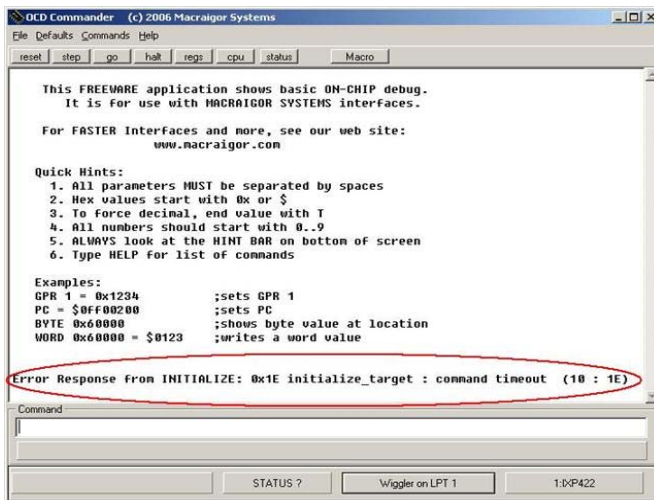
OCD Commander (c) 2006 Macraigor Systems

File Defaults Commands Help

reset step go halt regs cpu status Macro

This FREEWARE application shows basic ON-CHIP debug.
It is for use with MACRAIGOR SYSTEMS interfaces.

For FASTER Interfaces and more, see our web site:
www.macraigor.com

Quick Hints:
1. All parameters MUST be separated by spaces
2. Hex values start with 0x or $
3. To force decimal, end value with T
4. All numbers should start with 0..9
5. ALWAYS look at the HINT BAR on bottom of screen
6. Type HELP for list of commands

Examples:

| | |
|---|---|
| GPR 1 = 0x1234 | ;sets GPR 1 |
| PC = $0ff00200 | ;sets PC |
| BYTE 0x60000 | ;shows byte value at location |
| WORD 0x60000 = $0123 | ;writes a word value |

Error Response from INITIALIZE: 0x1E initialize_target : command timeout (10 : 1E)

Command

STATUS ? Wiggler on LPT 1 1:IXP422